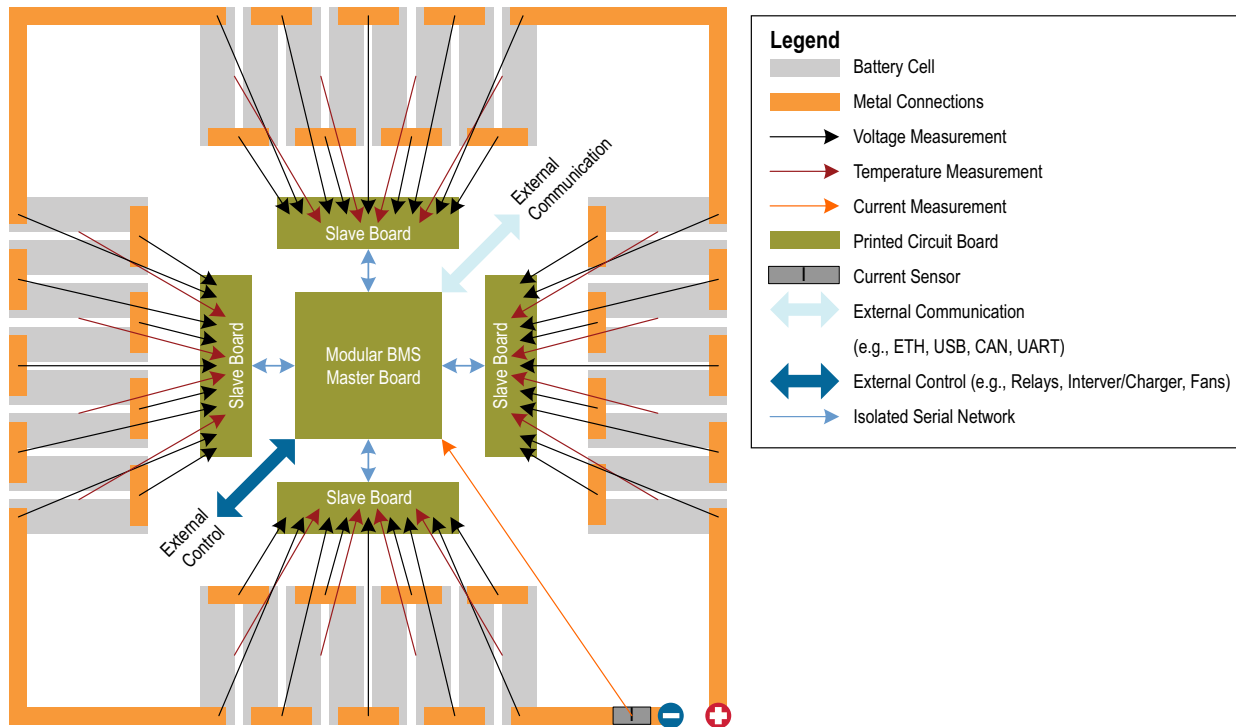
Slave Board

External Communication

Slave Board

Modular BMS Master Board

Slave Board

Slave Board

External Control

Legend

Battery Cell

Metal Connections

Voltage Measurement

Temperature Measurement

Current Measurement

Printed Circuit Board

Current Sensor

External Communication

(e.g., ETH, USB, CAN, UART)

External Control (e.g., Relays, Interver/Charger, Fans)

Isolated Serial Network